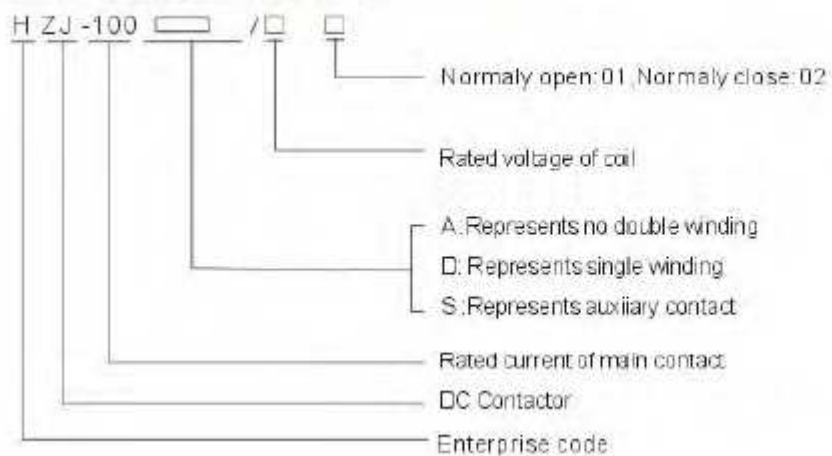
H ZJ -100 ▭ / □ □

Normaly open: 01, Normaly close: 02

Rated voltage of coil

A: Represents no double winding
D: Represents single winding
S: Represents auxiiary contact

Rated current of main contact

DC Contactor

Enterprise code